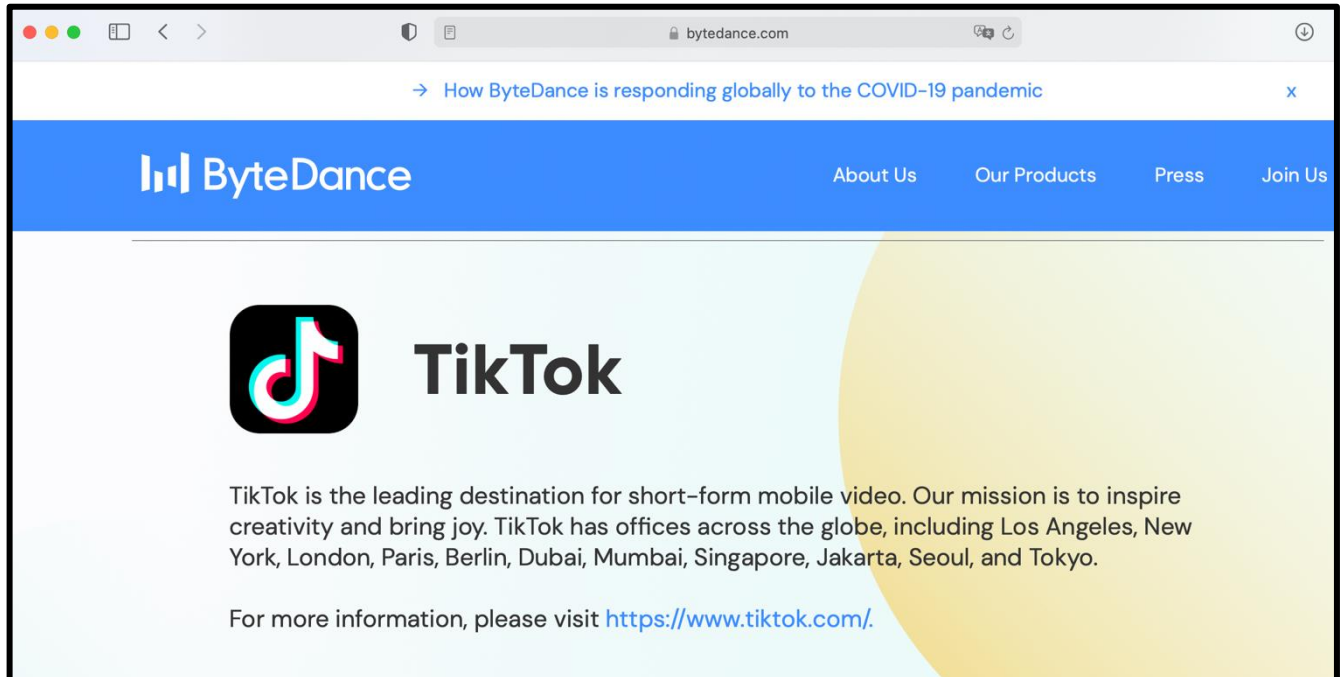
bytedance.com

→ How ByteDance is responding globally to the COVID-19 pandemic

x

ByteDance

About Us

Our Products

Press

Join Us

TikTok

TikTok is the leading destination for short-form mobile video. Our mission is to inspire creativity and bring joy. TikTok has offices across the globe, including Los Angeles, New York, London, Paris, Berlin, Dubai, Mumbai, Singapore, Jakarta, Seoul, and Tokyo.

For more information, please visit https://www.tiktok.com/.